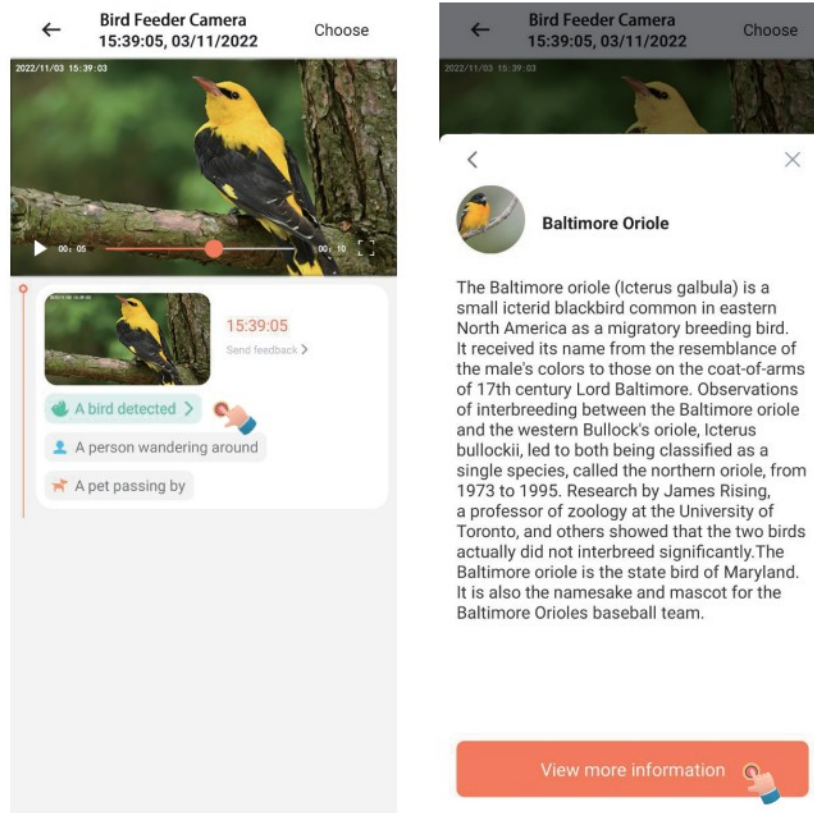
Bird Feeder Camera
15:39:05, 03/11/2022

Choose

2022/11/03 15:39:03

00:05

00:10

15:39:05

Send feedback >

A bird detected >

A person wandering around

A pet passing by

Bird Feeder Camera
15:39:05, 03/11/2022

Choose

2022/11/03 15:39:03

Baltimore Oriole

The Baltimore oriole (Icterus galbula) is a small icterid blackbird common in eastern North America as a migratory breeding bird. It received its name from the resemblance of the male's colors to those on the coat-of-arms of 17th century Lord Baltimore. Observations of interbreeding between the Baltimore oriole and the western Bullock's oriole, Icterus bullockii, led to both being classified as a single species, called the northern oriole, from 1973 to 1995. Research by James Rising, a professor of zoology at the University of Toronto, and others showed that the two birds actually did not interbreed significantly.The Baltimore oriole is the state bird of Maryland. It is also the namesake and mascot for the Baltimore Orioles baseball team.

View more information